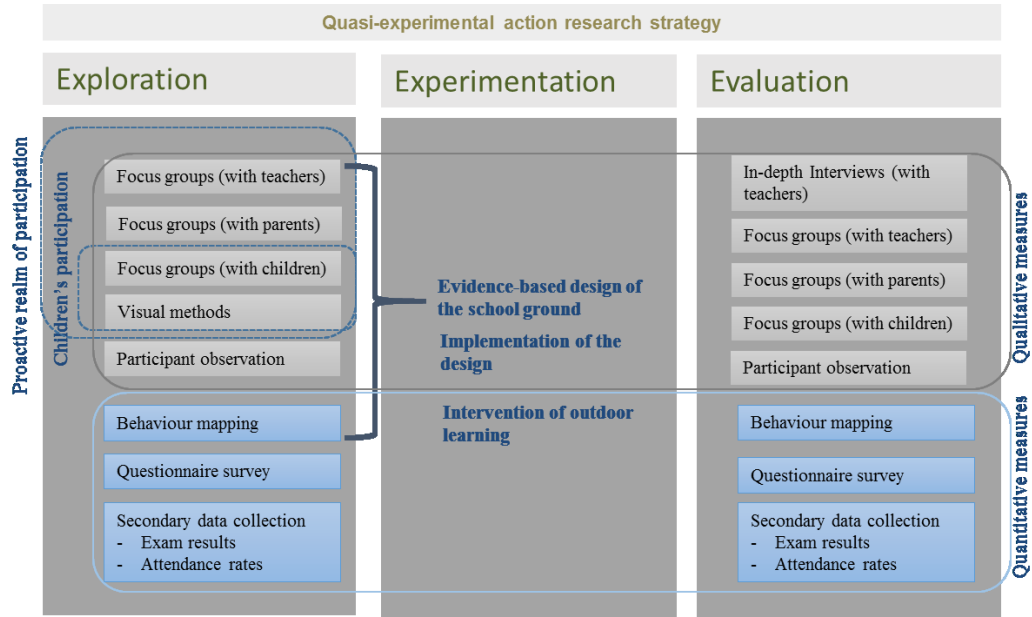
Quasi-experimental action research strategy

Exploration

Experimentation

Evaluation

Proactive realm of participation

Children's participation

Focus groups (with teachers)

Focus groups (with parents)

Focus groups (with children)

Visual methods

Participant observation

Behaviour mapping

Questionnaire survey

Secondary data collection
- Exam results
- Attendance rates

Evidence-based design of the school ground

Implementation of the design

Intervention of outdoor learning

In-depth Interviews (with teachers)

Focus groups (with teachers)

Focus groups (with parents)

Focus groups (with children)

Participant observation

Behaviour mapping

Questionnaire survey

Secondary data collection
- Exam results
- Attendance rates

Qualitative measures

Quantitative measures